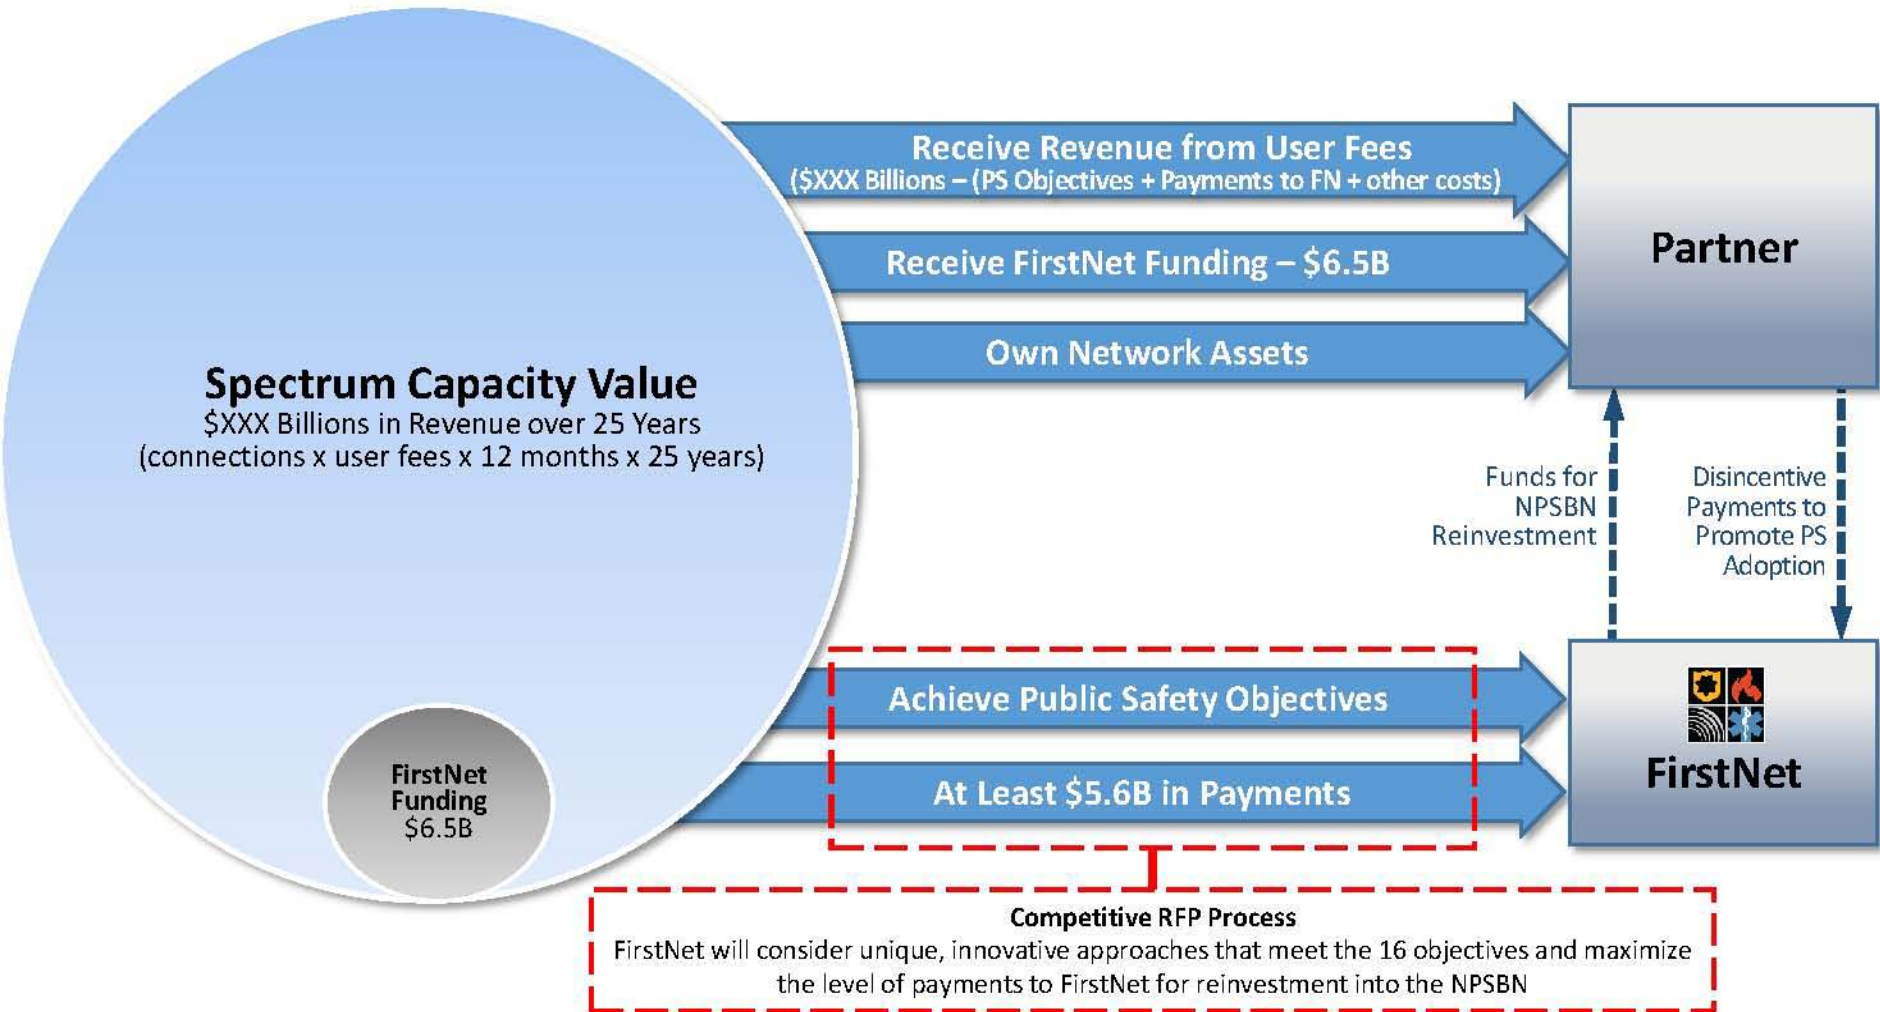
Receive Revenue from User Fees
($XXX Billions – (PS Objectives + Payments to FN + other costs)

Receive FirstNet Funding – $6.5B

Own Network Assets

Partner

Spectrum Capacity Value
$XXX Billions in Revenue over 25 Years
(connections x user fees x 12 months x 25 years)

Funds for NPSBN Reinvestment

Disincentive Payments to Promote PS Adoption

FirstNet Funding
$6.5B

Achieve Public Safety Objectives

At Least $5.6B in Payments

FirstNet

Competitive RFP Process
FirstNet will consider unique, innovative approaches that meet the 16 objectives and maximize the level of payments to FirstNet for reinvestment into the NPSBN